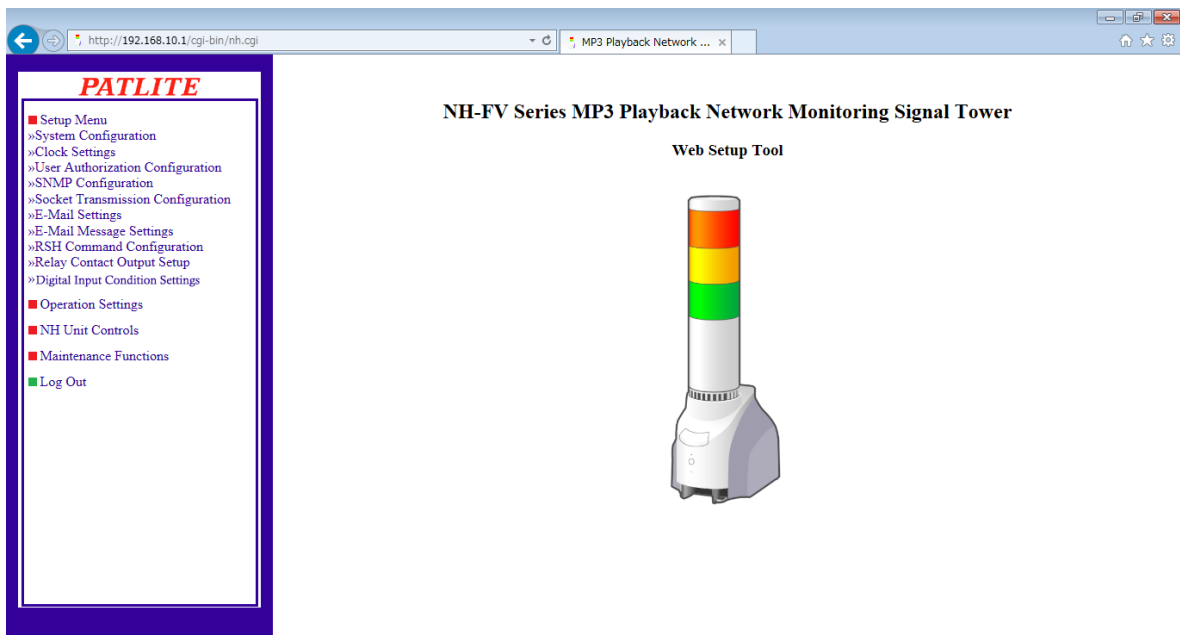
http://192.168.10.1/cgi-bin/nh.cgi

MP3 Playback Network ... ×

PATLITE

Setup Menu
»System Configuration
»Clock Settings
»User Authorization Configuration
»SNMP Configuration
»Socket Transmission Configuration
»E-Mail Settings
»E-Mail Message Settings
»RSH Command Configuration
»Relay Contact Output Setup
»Digital Input Condition Settings

Operation Settings

NH Unit Controls

Maintenance Functions

Log Out

NH-FV Series MP3 Playback Network Monitoring Signal Tower

Web Setup Tool